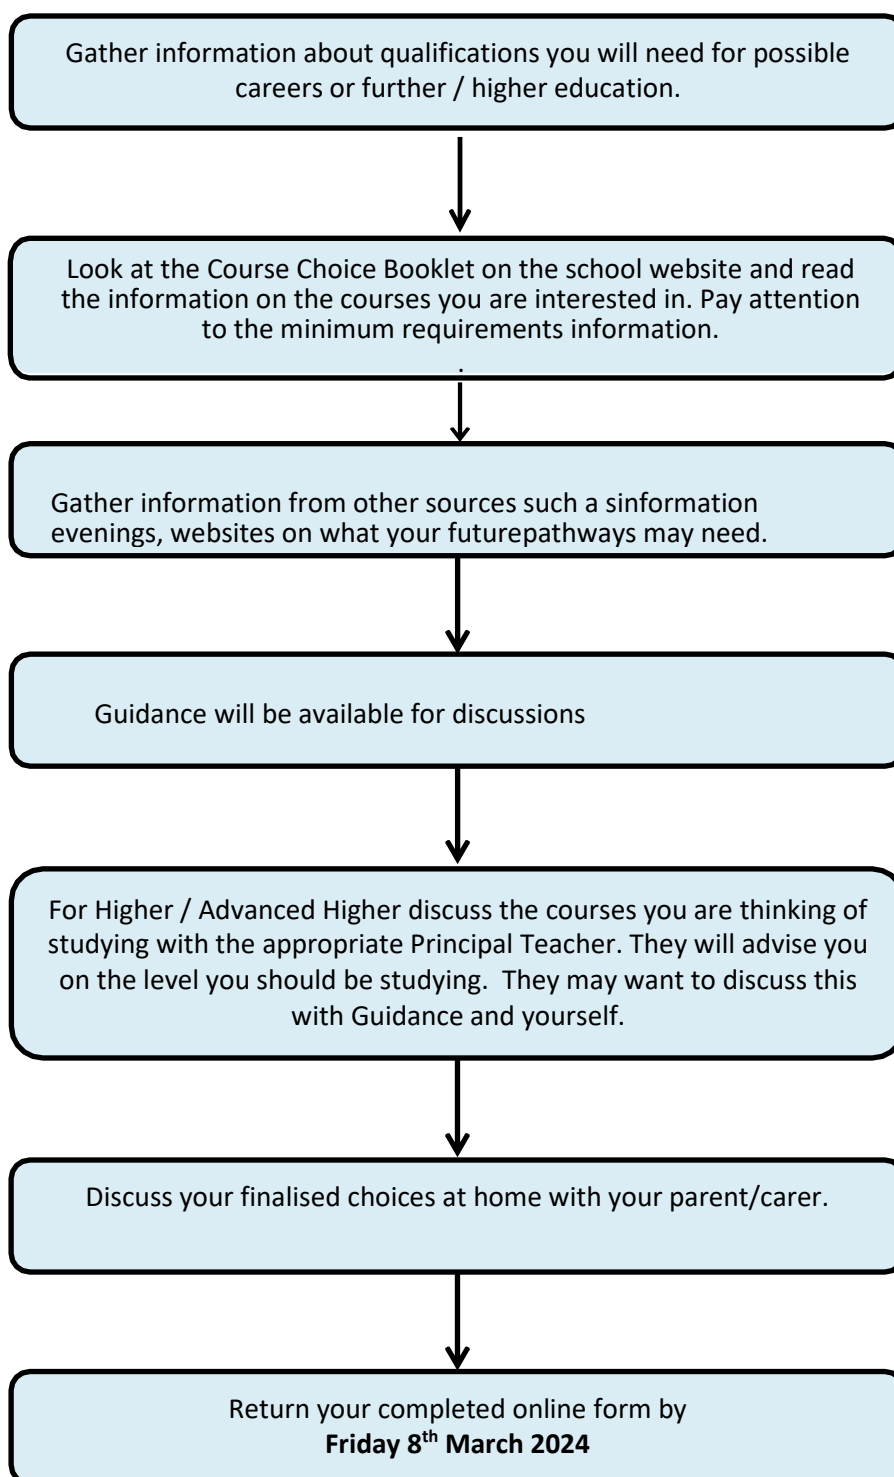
Gather information about qualifications you will need for possible careers or further / higher education.

Look at the Course Choice Booklet on the school website and read the information on the courses you are interested in. Pay attention to the minimum requirements information.

.

Gather information from other sources such a sinformation evenings, websites on what your futurepathways may need.

Guidance will be available for discussions

For Higher / Advanced Higher discuss the courses you are thinking of studying with the appropriate Principal Teacher. They will advise you on the level you should be studying. They may want to discuss this with Guidance and yourself.

Discuss your finalised choices at home with your parent/carer.

Return your completed online form by
**Friday 8$^{th}$ March 2024**